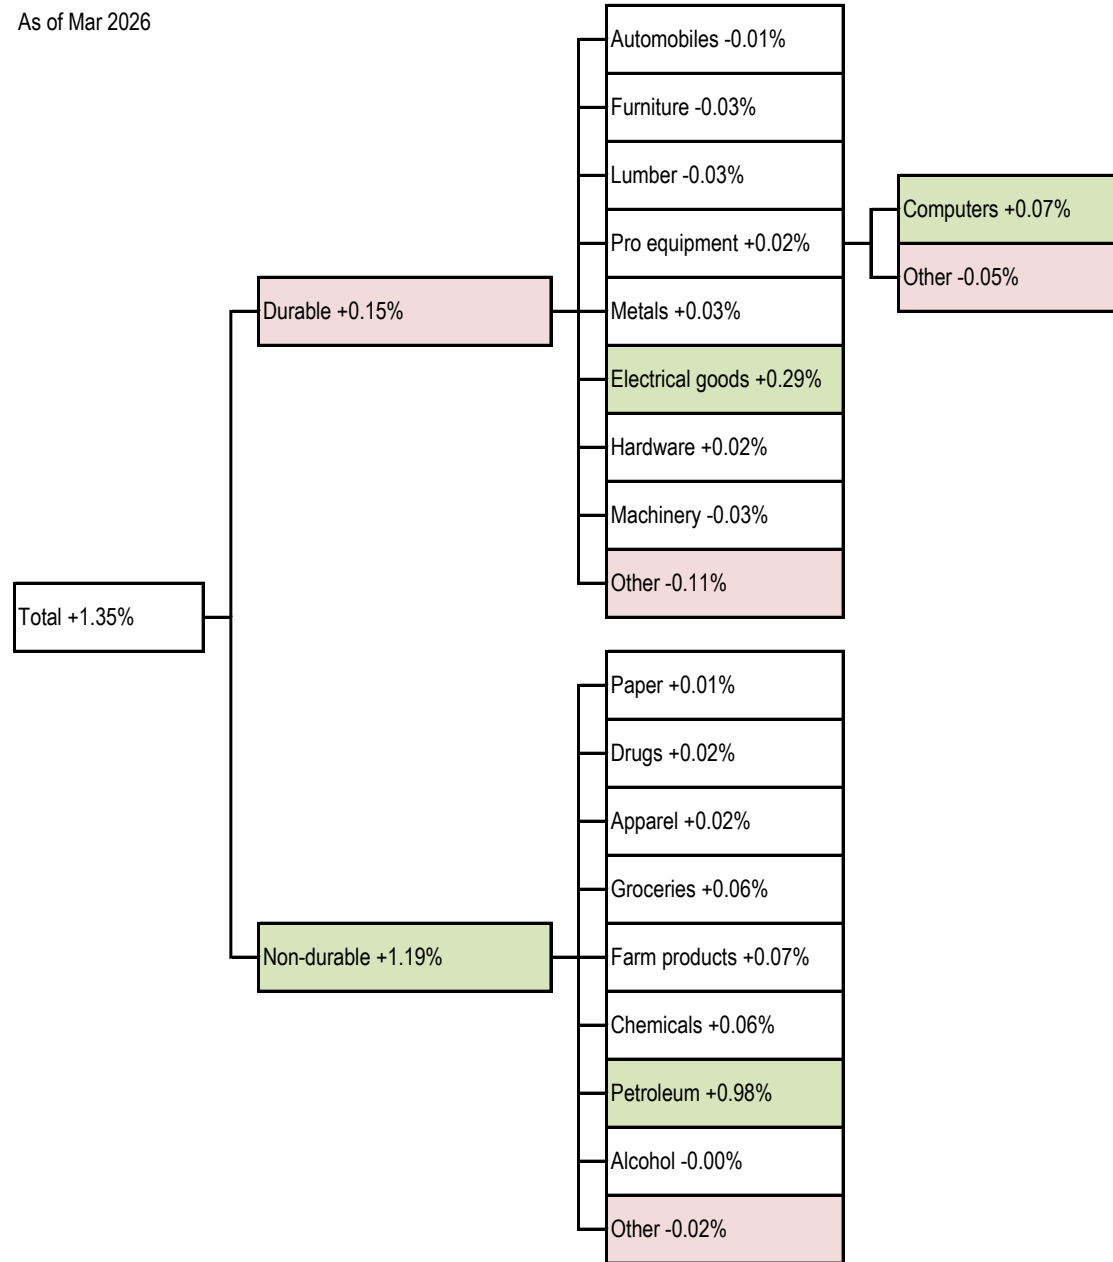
As of Mar 2026

Total +1.35%

Durable +0.15%

Automobiles -0.01%

Furniture -0.03%

Lumber -0.03%

Pro equipment +0.02%

Computers +0.07%

Other -0.05%

Metals +0.03%

Electrical goods +0.29%

Hardware +0.02%

Machinery -0.03%

Other -0.11%

Non-durable +1.19%

Paper +0.01%

Drugs +0.02%

Apparel +0.02%

Groceries +0.06%

Farm products +0.07%

Chemicals +0.06%

Petroleum +0.98%

Alcohol -0.00%

Other -0.02%